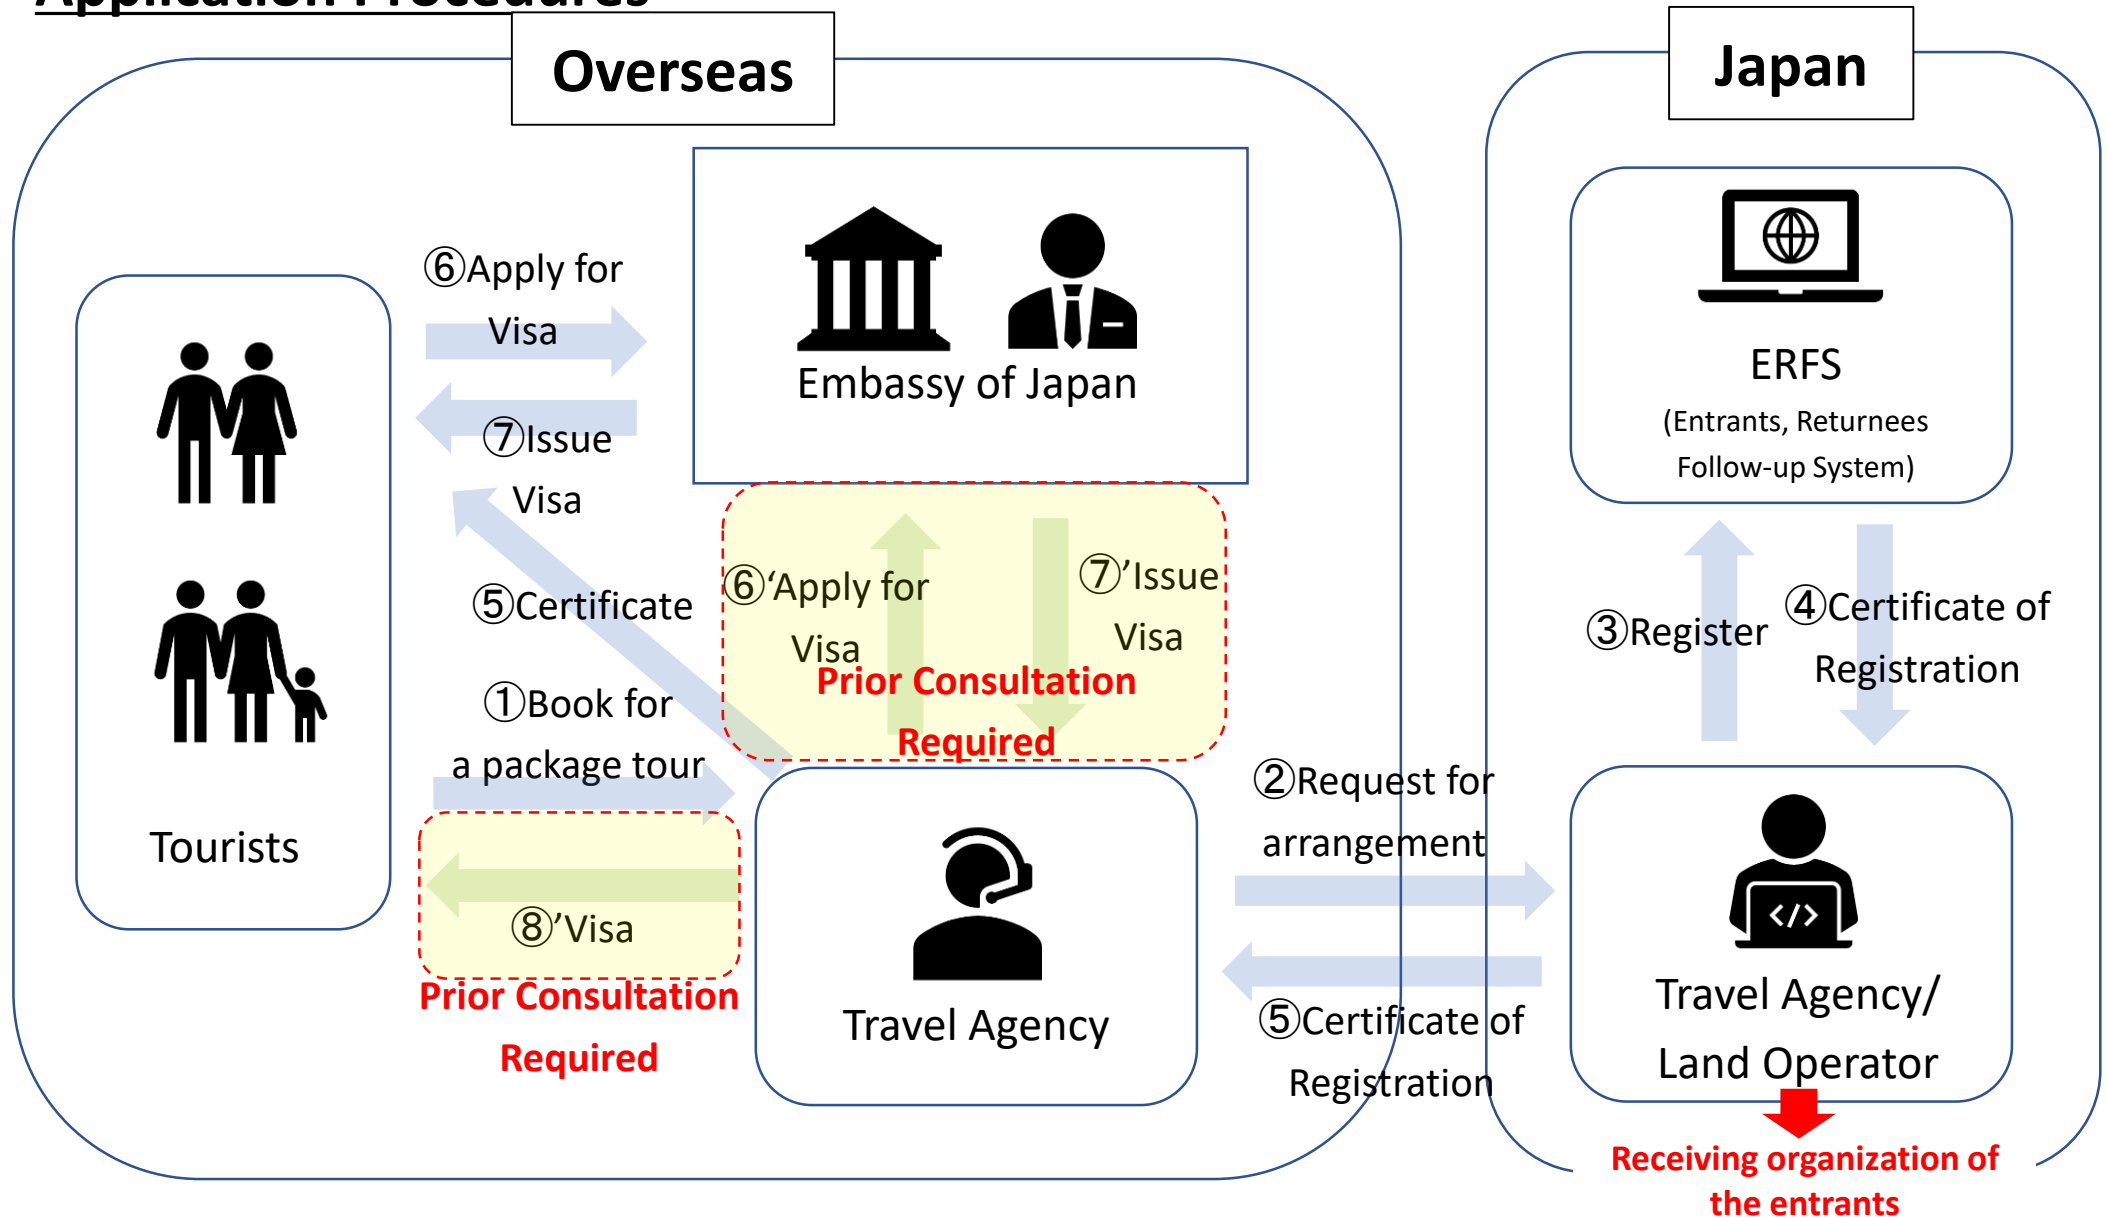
Application Procedures

Overseas

Japan

⑥Apply for Visa

⑦Issue Visa

Embassy of Japan

ERFS
(Entrants, Returnees Follow-up System)

Tourists

⑤Certificate

⑥'Apply for Visa

⑦'Issue Visa

Prior Consultation Required

③Register

④Certificate of Registration

①Book for a package tour

②Request for arrangement

⑧'Visa

Prior Consultation Required

Travel Agency

⑤Certificate of Registration

Travel Agency/ Land Operator

Receiving organization of the entrants